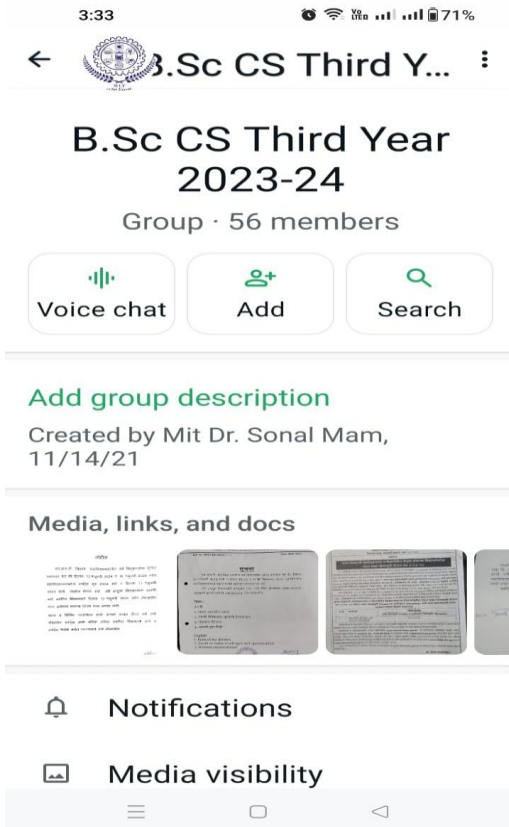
3:33 71%

B.Sc CS Third Y...

B.Sc CS Third Year 2023-24

Group · 56 members

Voice chat

Add

Search

Add group description

Created by Mit Dr. Sonal Mam, 11/14/21

Media, links, and docs

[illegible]

Notifications

Media visibility